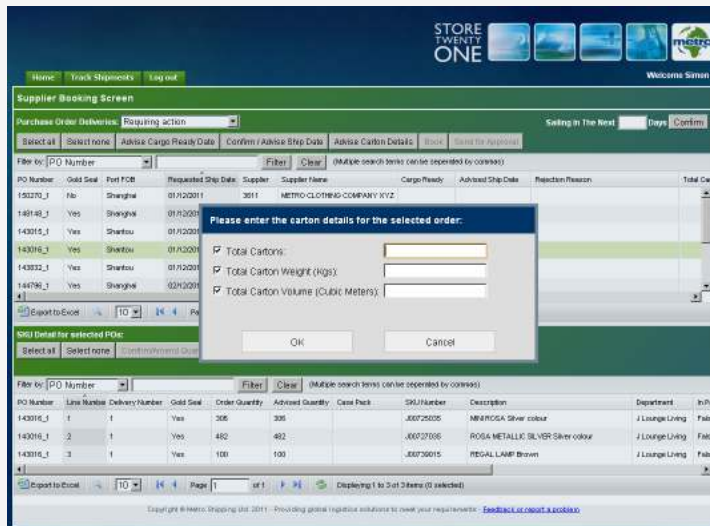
STORE TWENTY ONE

metro

Home Track Shipments Log out

Welcome Simon

Supplier Booking Screen

Purchase Order Deliveries: Requiring action

Sailing In The Next Days Confirm

Select all Select none Advise Cargo Ready Date Confirm / Advise Ship Date Advise Carton Details Book Send for Approval

Filter by: PO Number Filter Clear (Multiple search terms can be seperated by commas)

| PO Number | Gold Seal | Port FOB | Requested Ship Date | Supplier | Supplier Name | Cargo Ready | Advised Ship Date | Rejection Reason | Total Ca |
|---|---|---|---|---|---|---|---|---|---|
| 150270_1 | No | Shanghai | 01/12/2011 | 3611 | METRO CLOTHING COMPANY XYZ | | | | |
| 148148_1 | Yes | Shanghai | 01/12/201 | | | | | | |
| 143015_1 | Yes | Shantou | 01/12/201 | | | | | | |
| 143016_1 | Yes | Shantou | 01/12/201 | | | | | | |
| 143032_1 | Yes | Shantou | 01/12/201 | | | | | | |
| 144796_1 | Yes | Shanghai | 02/12/201 | | | | | | |

Export to Excel 10 Pa

Please enter the carton details for the selected order:

Total Cartons:

Total Carton Weight (Kgs):

Total Carton Volume (Cubic Meters):

OK Cancel

SKU Detail for selected POs:

Select all Select none Confirm/Amend Qua

Filter by: PO Number Filter Clear (Multiple search terms can be seperated by commas)

| PO Number | Line Number | Delivery Number | Gold Seal | Order Quantity | Advised Quantity | Case Pack | SKU Number | Description | Department | In P |
|---|---|---|---|---|---|---|---|---|---|---|
| 143016_1 | 1 | 1 | Yes | 306 | 306 | | J00725035 | MINI ROSA Silver colour | J Lounge Living | Fals |
| 143016_1 | 2 | 1 | Yes | 482 | 482 | | J00727038 | ROSA METALLIC SILVER Silver colour | J Lounge Living | Fals |
| 143016_1 | 3 | 1 | Yes | 100 | 100 | | J00730015 | REGAL LAMP Brown | J Lounge Living | Fals |

Export to Excel 10 Page 1 of 1 Displaying 1 to 3 of 3 items (0 selected)

Copyright © Metro Shipping Ltd. 2011 - Providing global logistics solutions to meet your requirements - Feedback or report a problem